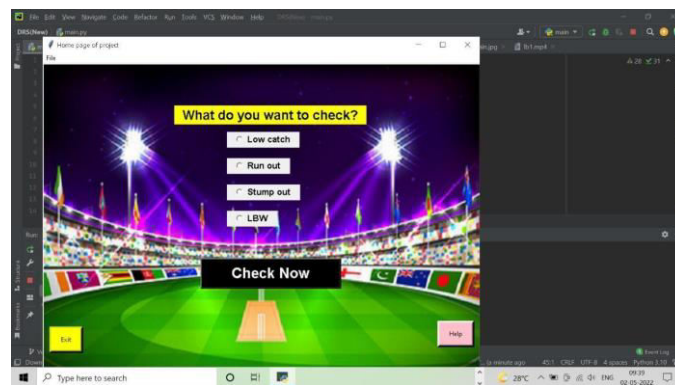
File Edit View Navigate Code Refactor Run Tools VCS Window Help

DRS(New) main.py

main

Home page of project

File

What do you want to check?

Low catch

Run out

Stump out

LBW

Check Now

Exit

Help

Event Log

a minute ago 45:1 CRLF UTF-8 4 spaces Python 3.10

Type here to search

28°C ENG 09:39 02-05-2022